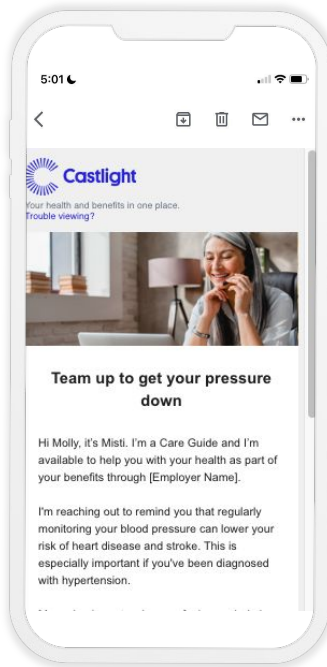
5:01

Castlight

Your health and benefits in one place.
Trouble viewing?

Team up to get your pressure down

Hi Molly, it's Misti. I'm a Care Guide and I'm available to help you with your health as part of your benefits through [Employer Name].

I'm reaching out to remind you that regularly monitoring your blood pressure can lower your risk of heart disease and stroke. This is especially important if you've been diagnosed with hypertension.

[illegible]